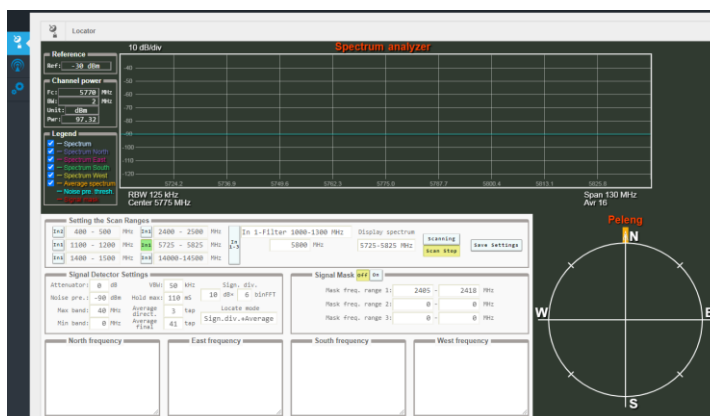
Locator

Reference
Ref: -30 dBm

Channel power
Fc: 5770 MHz
BW: 2 MHz
Unit: dBm
Pwr: 97.32

Legend
Spectrum
Spectrum North
Spectrum East
Spectrum South
Spectrum West
Average spectrum
Noise pre. thresh
Signal mask

10 dB/div
Spectrum analyzer
-30
-40
-50
-60
-70
-80
-90
-100
-110
-120
-130
5724.3 5736.9 5749.6 5762.3 5775.0 5787.7 5800.4 5813.1 5825.8
RBW 125 kHz
Center 5775 MHz
Span 130 MHz
Avr 16

Setting the Scan Ranges
Ix4 400 - 500 MHz
Ix4 1100 - 1200 MHz
Ix4 1400 - 1500 MHz
Ix4 2400 - 2500 MHz
Ix4 5725 - 5825 MHz
Ix4 14000-14500 MHz
In 1-5
In 1-Filter 1000-1300 MHz
5800 MHz
Display spectrum
5725-5825 MHz
Scanning
Scan Stop
Save Settings

Signal Detector Settings
Attenuator: 0 dB
Noise pre.: -90 dBm
Max band: 40 MHz
Min band: 0 MHz
VBW: 50 kHz
Hold max: 110 mS
Average direct: 3 tep
Average final: 41 tep
Sign. div. 10 dB
6 binFFT
Locate mode
Sign.div.+Average

Signal Mask off On
Mask freq. range 1: 2405 - 2418 MHz
Mask freq. range 2: 0 - 0 MHz
Mask freq. range 3: 0 - 0 MHz

North frequency
East frequency
South frequency
West frequency

Peleng
N
W
E
S